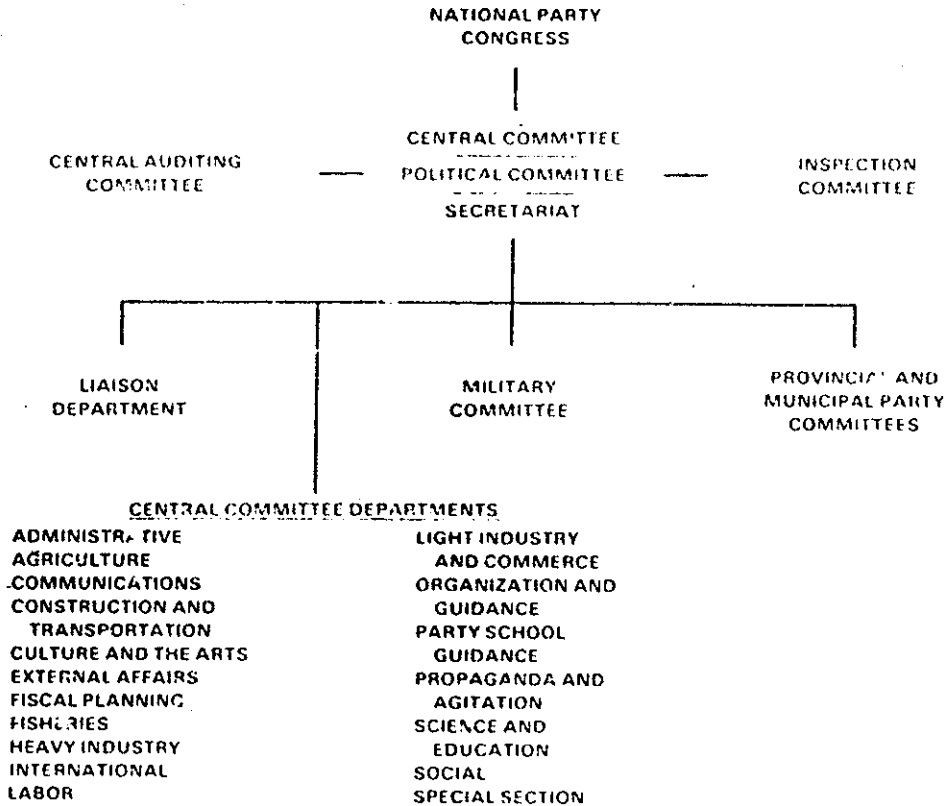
NATIONAL PARTY CONGRESS

CENTRAL COMMITTEE
POLITICAL COMMITTEE
SECRETARIAT

CENTRAL AUDITING COMMITTEE

INSPECTION COMMITTEE

LIAISON DEPARTMENT

MILITARY COMMITTEE

PROVINCIAL AND MUNICIPAL PARTY COMMITTEES

CENTRAL COMMITTEE DEPARTMENTS

ADMINISTRATIVE
AGRICULTURE
COMMUNICATIONS
CONSTRUCTION AND TRANSPORTATION
CULTURE AND THE ARTS
EXTERNAL AFFAIRS
FISCAL PLANNING
FISHERIES
HEAVY INDUSTRY
INTERNATIONAL
LABOR

LIGHT INDUSTRY AND COMMERCE
ORGANIZATION AND GUIDANCE
PARTY SCHOOL GUIDANCE
PROPAGANDA AND AGITATION
SCIENCE AND EDUCATION
SOCIAL
SPECIAL SECTION